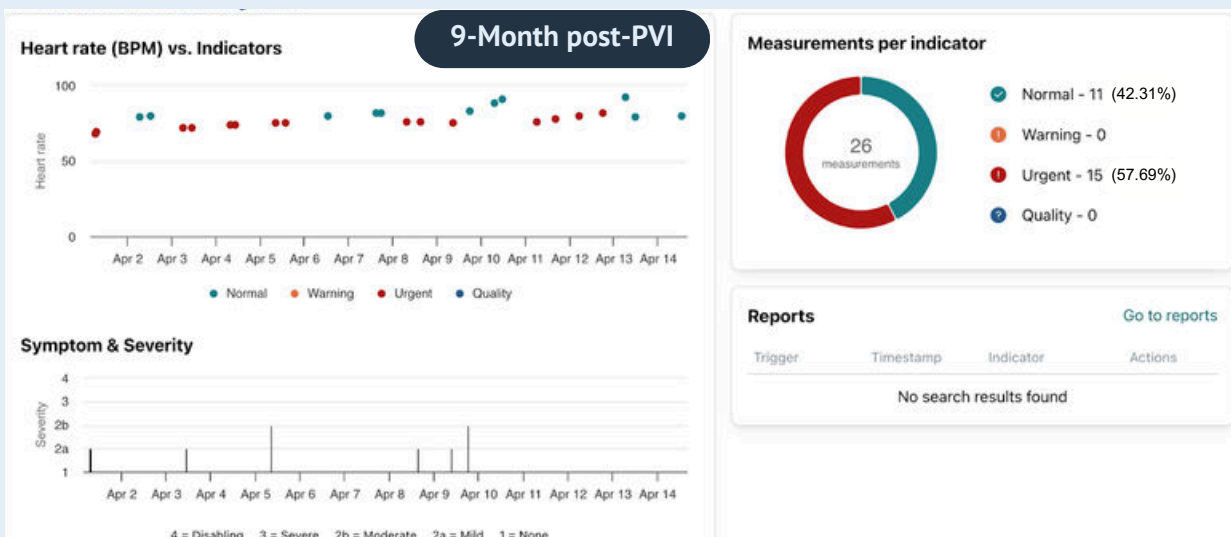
9-Month post-PVI

Heart rate (BPM) vs. Indicators

100
50
0
Heart rate

Apr 2 Apr 3 Apr 4 Apr 5 Apr 6 Apr 7 Apr 8 Apr 9 Apr 10 Apr 11 Apr 12 Apr 13 Apr 14

Normal Warning Urgent Quality

Symptom & Severity

4
3
2b
2a
1
Severity

Apr 2 Apr 3 Apr 4 Apr 5 Apr 6 Apr 7 Apr 8 Apr 9 Apr 10 Apr 11 Apr 12 Apr 13 Apr 14

4 = Disabling 3 = Severe 2b = Moderate 2a = Mild 1 = None

Measurements per indicator

26
measurements

Normal - 11 (42.31%)
Warning - 0
Urgent - 15 (57.69%)
Quality - 0

Reports
Go to reports

| Trigger | Timestamp | Indicator | Actions |
|---|---|---|---|
| No search results found | | | |